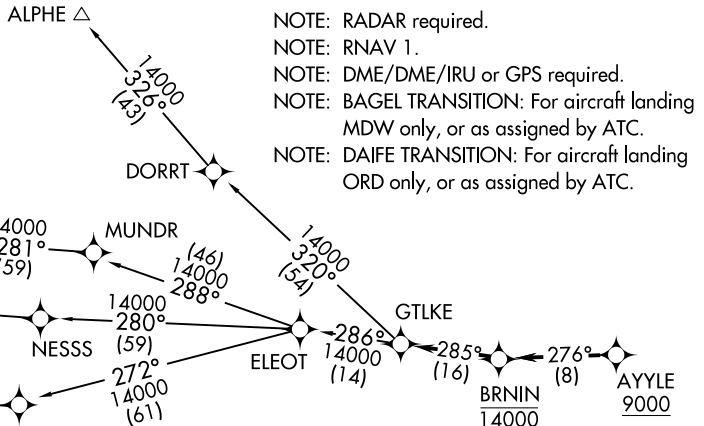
ALPHE

NOTE: RADAR required.
NOTE: RNAV 1.
NOTE: DME/DME/IRU or GPS required.
NOTE: BAGEL TRANSITION: For aircraft landing MDW only, or as assigned by ATC.
NOTE: DAIFE TRANSITION: For aircraft landing ORD only, or as assigned by ATC.

14000
326°
(43)

DORRT

14000
320°
(54)

4000
281°
(59)

MUNDR

(46)
14000
288°

14000
280°
(59)

NESSS

ELEOT

286°
14000
(14)

GTLKE

285°
(16)

BRNIN
14000

276°
(8)

AYYLE
9000

272°
14000
(61)